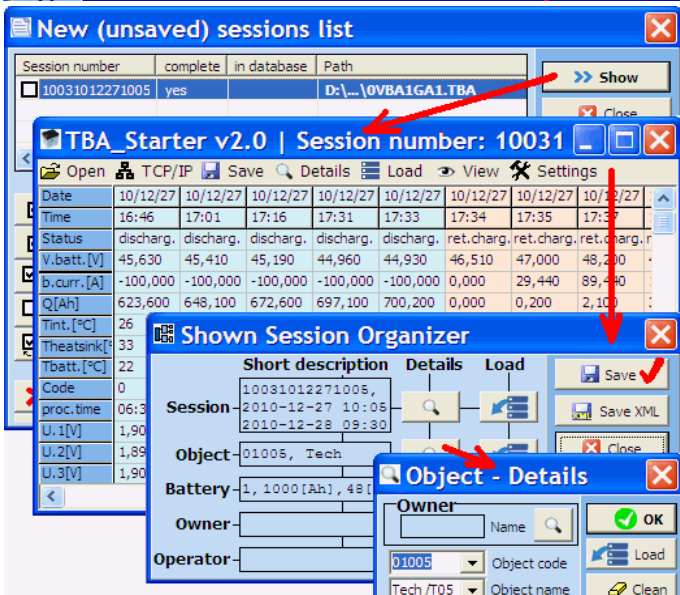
New (unsaved) sessions list

| Session number | complete | in database | Path |
|---|---|---|---|
| 10031012271005 | yes | | D:\...\0VBA1GA1.TBA |

Show

Close

TBA_Starter v2.0 | Session number: 10031

Open TCP/IP Save Details Load View Settings

| Date | 10/12/27 | 10/12/27 | 10/12/27 | 10/12/27 | 10/12/27 | 10/12/27 | 10/12/27 | 10/12/27 |
|---|---|---|---|---|---|---|---|---|
| Time | 16:46 | 17:01 | 17:16 | 17:31 | 17:33 | 17:34 | 17:35 | 17:37 |
| Status | discharg. | discharg. | discharg. | discharg. | discharg. | ret.charg. | ret.charg. | ret.charg. |
| V.batt.[V] | 45,630 | 45,410 | 45,190 | 44,960 | 44,930 | 46,510 | 47,000 | 48,200 |
| b.curr.[A] | -100,000 | -100,000 | -100,000 | -100,000 | -100,000 | 0,000 | 29,440 | 89,440 |
| Q[Ah] | 623,600 | 648,100 | 672,600 | 697,100 | 700,200 | 0,000 | 0,200 | 2,100 |
| Tint.[°C] | 26 | | | | | | | |
| Theatsink[° | 33 | | | | | | | |
| Tbatt.[°C] | 22 | | | | | | | |
| Code | 0 | | | | | | | |
| proc.time | 06:3 | | | | | | | |
| U.1[V] | 1,90 | | | | | | | |
| U.2[V] | 1,89 | | | | | | | |
| U.3[V] | 1,90 | | | | | | | |

Shown Session Organizer

Short description Details Load

Session 10031012271005, 2010-12-27 10:05 2010-12-28 09:30

Object 01005, Tech

Battery 1, 1000[Ah], 48[

Owner

Operator

Save

Save XML

Close

Object - Details

Owner

Name

OK

Load

Clean

01005 Object code

Tech /T05 Object name